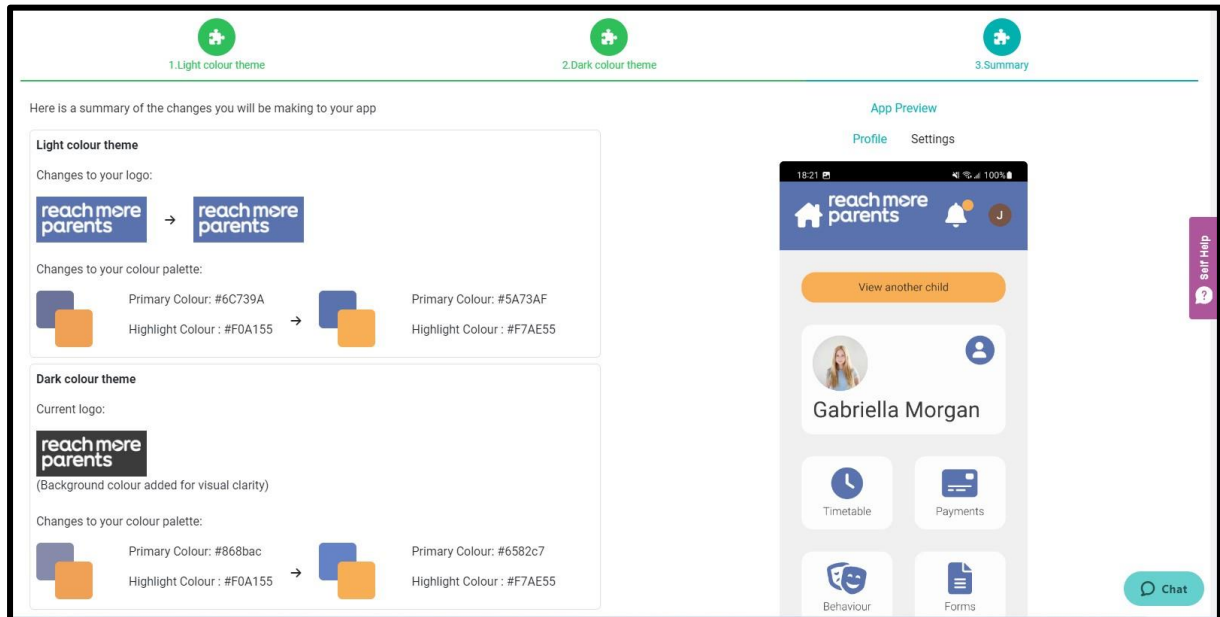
1.Light colour theme

2.Dark colour theme

3.Summary

Here is a summary of the changes you will be making to your app

Light colour theme

Changes to your logo:

reach more parents → reach more parents

Changes to your colour palette:

Primary Colour: #6C739A
Highlight Colour : #F0A155
→
Primary Colour: #5A73AF
Highlight Colour : #F7AE55

Dark colour theme

Current logo:

reach more parents

(Background colour added for visual clarity)

Changes to your colour palette:

Primary Colour: #868bac
Highlight Colour : #F0A155
→
Primary Colour: #6582c7
Highlight Colour : #F7AE55

App Preview

Profile Settings

18:21 100%

reach more parents

J

View another child

Gabriella Morgan

Timetable

Payments

Behaviour

Forms

Self Help

Chat